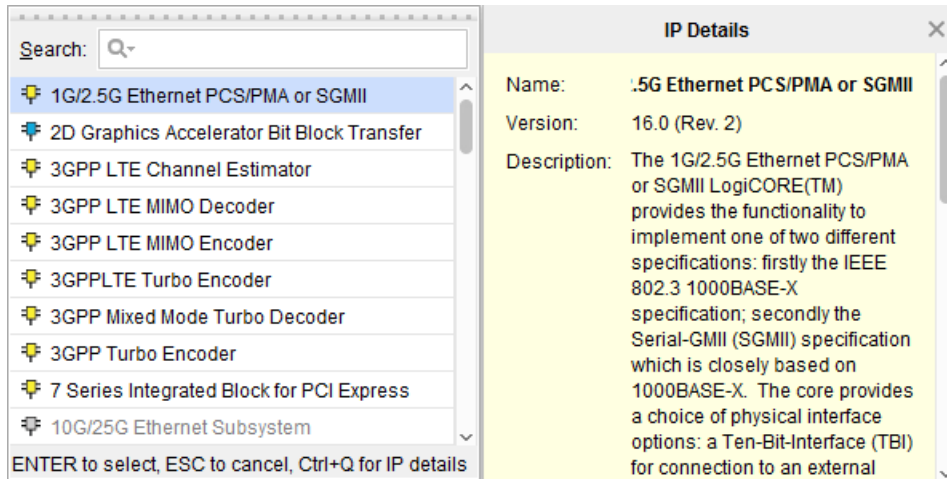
Search:

1G/2.5G Ethernet PCS/PMA or SGMII
2D Graphics Accelerator Bit Block Transfer
3GPP LTE Channel Estimator
3GPP LTE MIMO Decoder
3GPP LTE MIMO Encoder
3GPPLTE Turbo Encoder
3GPP Mixed Mode Turbo Decoder
3GPP Turbo Encoder
7 Series Integrated Block for PCI Express
10G/25G Ethernet Subsystem

ENTER to select, ESC to cancel, Ctrl+Q for IP details

IP Details

Name: .5G Ethernet PCS/PMA or SGMII
Version: 16.0 (Rev. 2)
Description: The 1G/2.5G Ethernet PCS/PMA or SGMII LogiCORE(TM) provides the functionality to implement one of two different specifications: firstly the IEEE 802.3 1000BASE-X specification; secondly the Serial-GMII (SGMII) specification which is closely based on 1000BASE-X. The core provides a choice of physical interface options: a Ten-Bit-Interface (TBI) for connection to an external